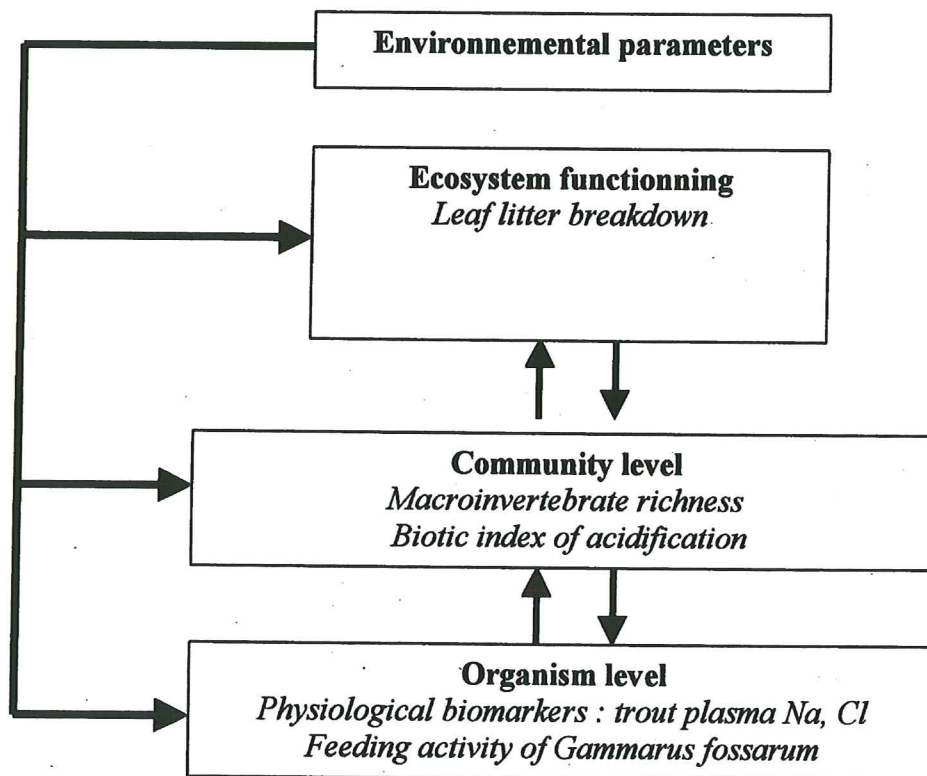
Environnemental parameters

Ecosystem functionning
Leaf litter breakdown

Community level
Macroinvertebrate richness
Biotic index of acidification

Organism level
Physiological biomarkers : trout plasma Na, Cl
Feeding activity of Gammarus fossarum